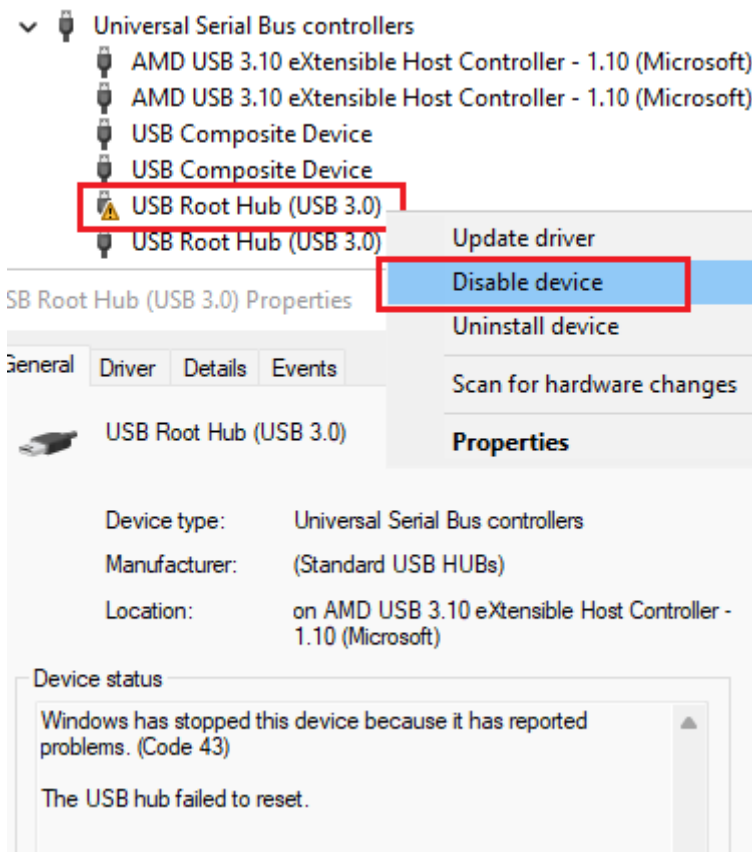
Universal Serial Bus controllers
AMD USB 3.10 eXtensible Host Controller - 1.10 (Microsoft)
AMD USB 3.10 eXtensible Host Controller - 1.10 (Microsoft)
USB Composite Device
USB Composite Device
USB Root Hub (USB 3.0)
USB Root Hub (USB 3.0)

Update driver
Disable device
Uninstall device
Scan for hardware changes
Properties

SB Root Hub (USB 3.0) Properties

General | Driver | Details | Events

USB Root Hub (USB 3.0)

Device type: Universal Serial Bus controllers
Manufacturer: (Standard USB HUBs)
Location: on AMD USB 3.10 eXtensible Host Controller - 1.10 (Microsoft)

Device status
Windows has stopped this device because it has reported problems. (Code 43)

The USB hub failed to reset.